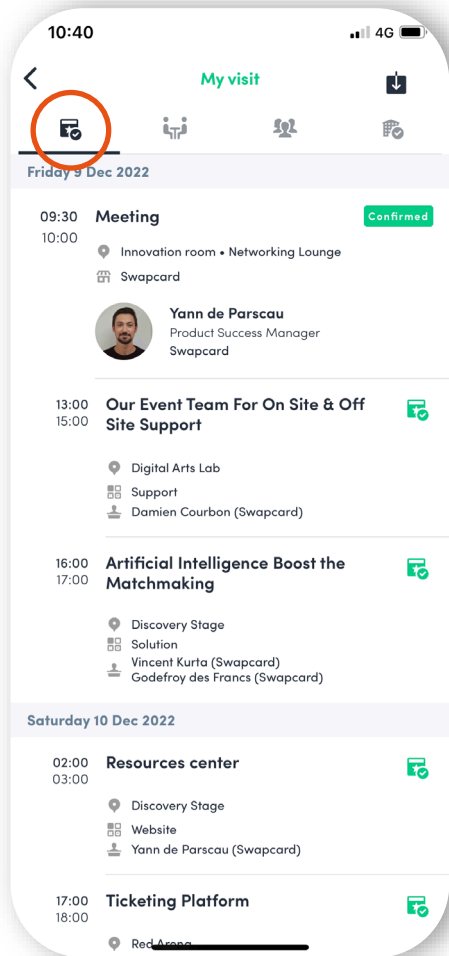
10:40

4G

My visit

Friday 9 Dec 2022

09:30
10:00

Meeting

Confirmed

Innovation room • Networking Lounge

Swapcard

Yann de Parscau
Product Success Manager
Swapcard

13:00
15:00

Our Event Team For On Site & Off Site Support

Digital Arts Lab

Support

Damien Courbon (Swapcard)

16:00
17:00

Artificial Intelligence Boost the Matchmaking

Discovery Stage

Solution

Vincent Kurta (Swapcard)
Godefroy des Francs (Swapcard)

Saturday 10 Dec 2022

02:00
03:00

Resources center

Discovery Stage

Website

Yann de Parscau (Swapcard)

17:00
18:00

Ticketing Platform

Red Arena